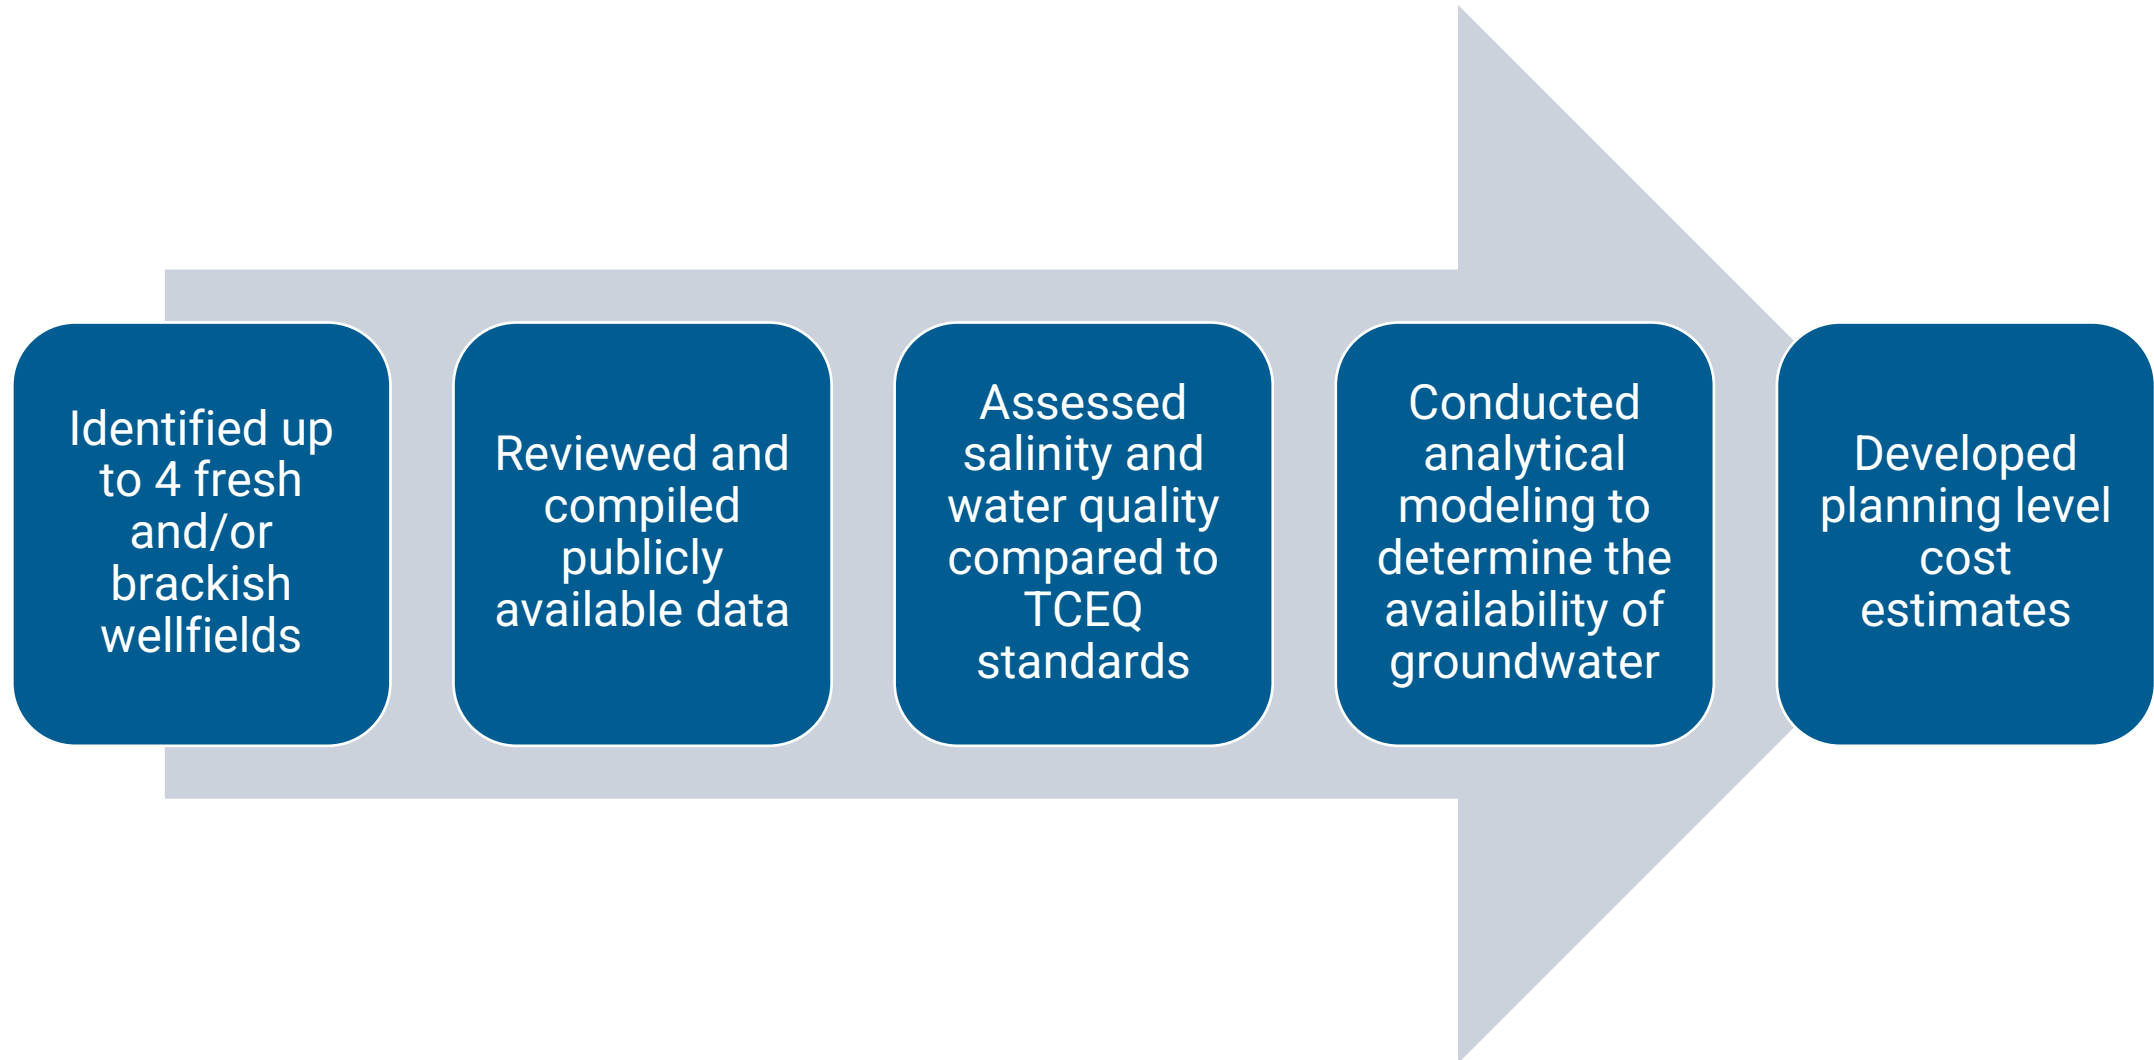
Identified up to 4 fresh and/or brackish wellfields

Reviewed and compiled publicly available data

Assessed salinity and water quality compared to TCEQ standards

Conducted analytical modeling to determine the availability of groundwater

Developed planning level cost estimates